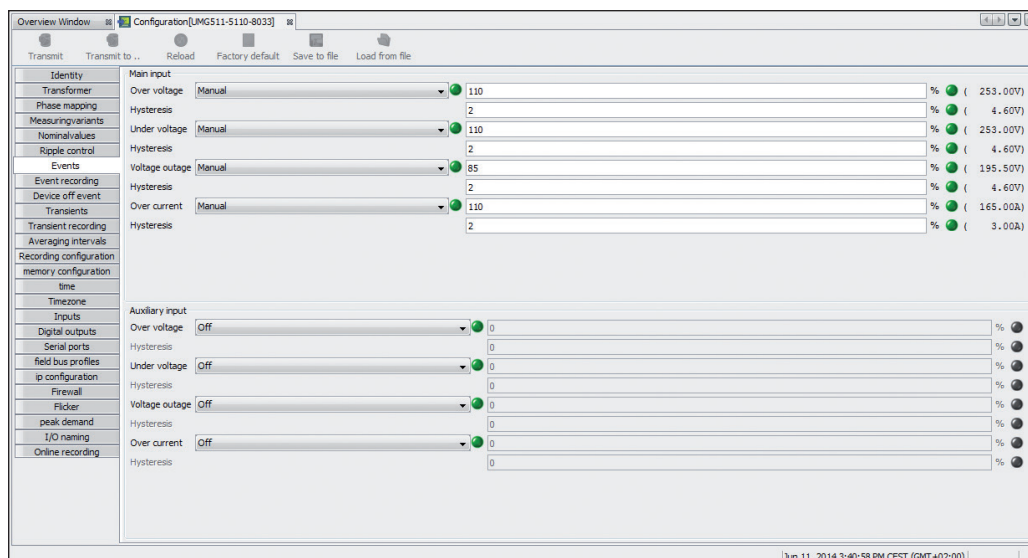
Overview Window Configuration[UMG511-5110-8033]

Transmit Transmit to .. Reload Factory default Save to file Load from file

Identity
Transformer
Phase mapping
Measuringvariants
Nominalvalues
Ripple control
Events
Event recording
Device off event
Transients
Transient recording
Averaging intervals
Recording configuration
memory configuration
time
Timezone
Inputs
Digital outputs
Serial ports
field bus profiles
ip configuration
Firewall
Flicker
peak demand
I/O naming
Online recording

Main input
Over voltage Manual 110 % ( 253.00V)
Hysteresis 2 % ( 4.60V)
Under voltage Manual 110 % ( 253.00V)
Hysteresis 2 % ( 4.60V)
Voltage outage Manual 85 % ( 195.50V)
Hysteresis 2 % ( 4.60V)
Over current Manual 110 % ( 165.00A)
Hysteresis 2 % ( 3.00A)

Auxiliary input
Over voltage Off 0 %
Hysteresis 0 %
Under voltage Off 0 %
Hysteresis 0 %
Voltage outage Off 0 %
Hysteresis 0 %
Over current Off 0 %
Hysteresis 0 %

Jun 11, 2014 3:40:58 PM CEST (GMT+02:00)